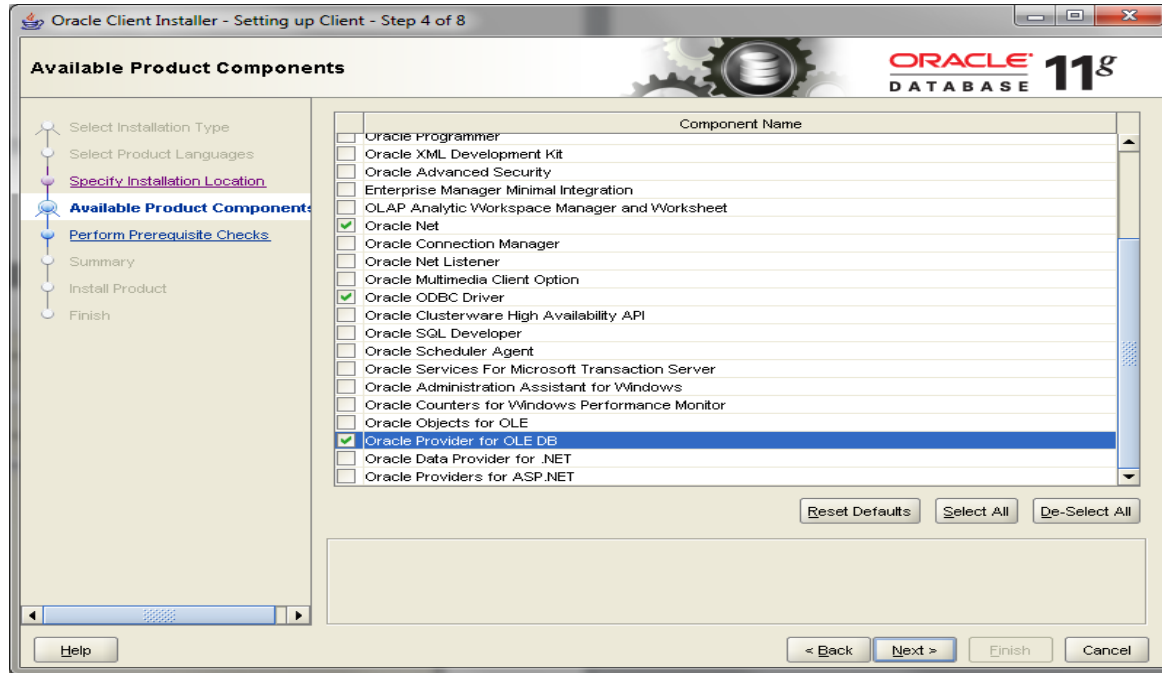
Oracle Client Installer - Setting up Client - Step 4 of 8

Available Product Components

ORACLE DATABASE $11^g$

Select Installation Type
Select Product Languages
Specify Installation Location
Available Product Components
Perform Prerequisite Checks
Summary
Install Product
Finish

| | Component Name |
|---|---|
| | Oracle Programmer |
| | Oracle XML Development Kit |
| | Oracle Advanced Security |
| | Enterprise Manager Minimal Integration |
| | OLAP Analytic Workspace Manager and Worksheet |
| ✔ | Oracle Net |
| | Oracle Connection Manager |
| | Oracle Net Listener |
| | Oracle Multimedia Client Option |
| ✔ | Oracle ODBC Driver |
| | Oracle Clusterware High Availability API |
| | Oracle SQL Developer |
| | Oracle Scheduler Agent |
| | Oracle Services For Microsoft Transaction Server |
| | Oracle Administration Assistant for Windows |
| | Oracle Counters for Windows Performance Monitor |
| | Oracle Objects for OLE |
| ✔ | Oracle Provider for OLE DB |
| | Oracle Data Provider for .NET |
| | Oracle Providers for ASP.NET |

Reset Defaults | Select All | De-Select All

Help | < Back | Next > | Finish | Cancel